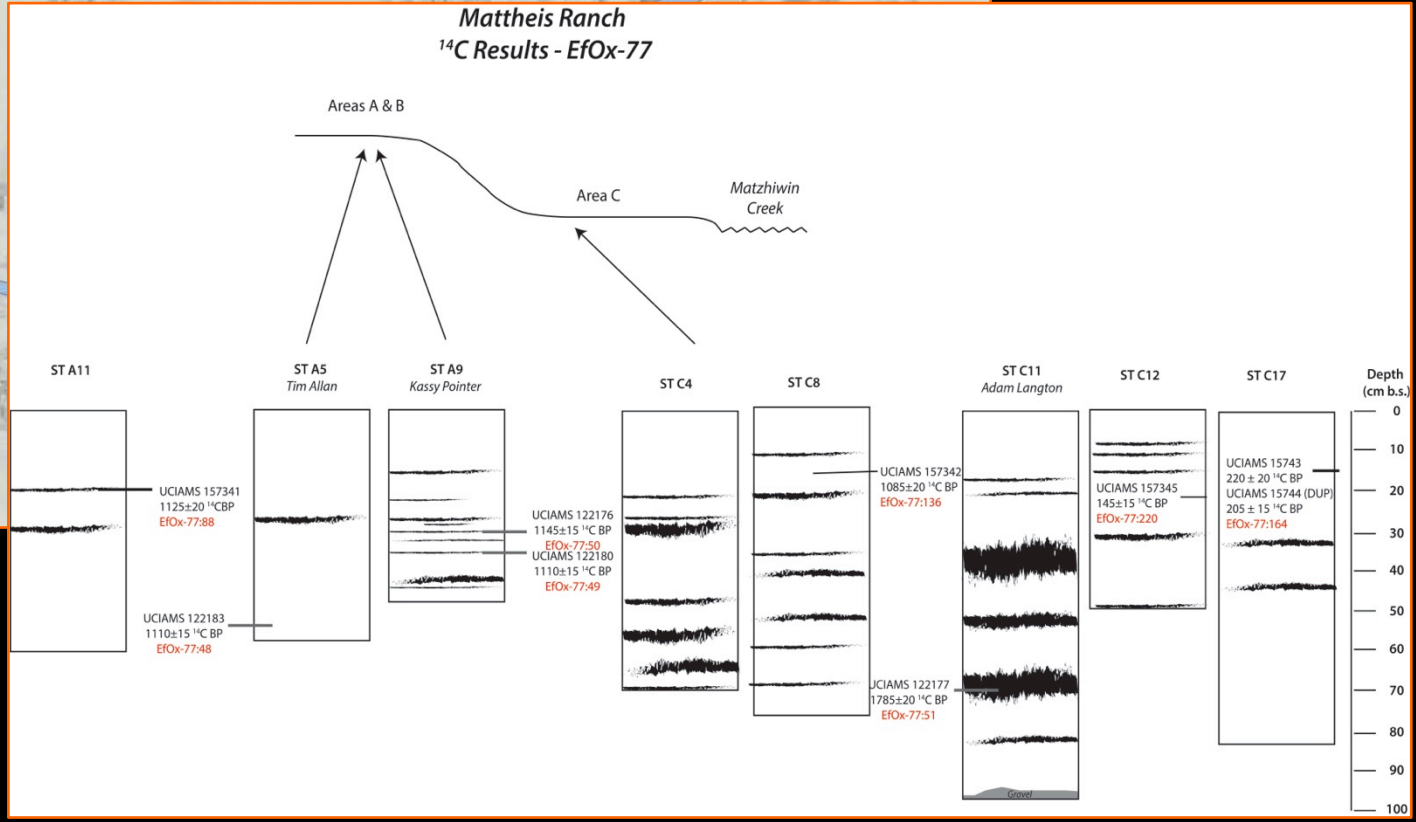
Mattheis Ranch
$^{14}$C Results - EfOx-77

Areas A & B

Area C

Matzhiwin Creek

ST A11

ST A5
Tim Allan

ST A9
Kassy Pointer

ST C4

ST C8

ST C11
Adam Langton

ST C12

ST C17

Depth (cm b.s.)

UCIAMS 157341
1125±20 $^{14}$CBP
EfOx-77:88

UCIAMS 122183
1110±15 $^{14}$C BP
EfOx-77:48

UCIAMS 122176
1145±15 $^{14}$C BP
EfOx-77:50

UCIAMS 122180
1110±15 $^{14}$C BP
EfOx-77:49

UCIAMS 157342
1085±20 $^{14}$C BP
EfOx-77:136

UCIAMS 122177
1785±20 $^{14}$C BP
EfOx-77:51

UCIAMS 157345
145±15 $^{14}$C BP
EfOx-77:220

UCIAMS 15743
220 ± 20 $^{14}$C BP
UCIAMS 15744 (DUP)
205 ± 15 $^{14}$C BP
EfOx-77:164

Gravel

0
10
20
30
40
50
60
70
80
90
100